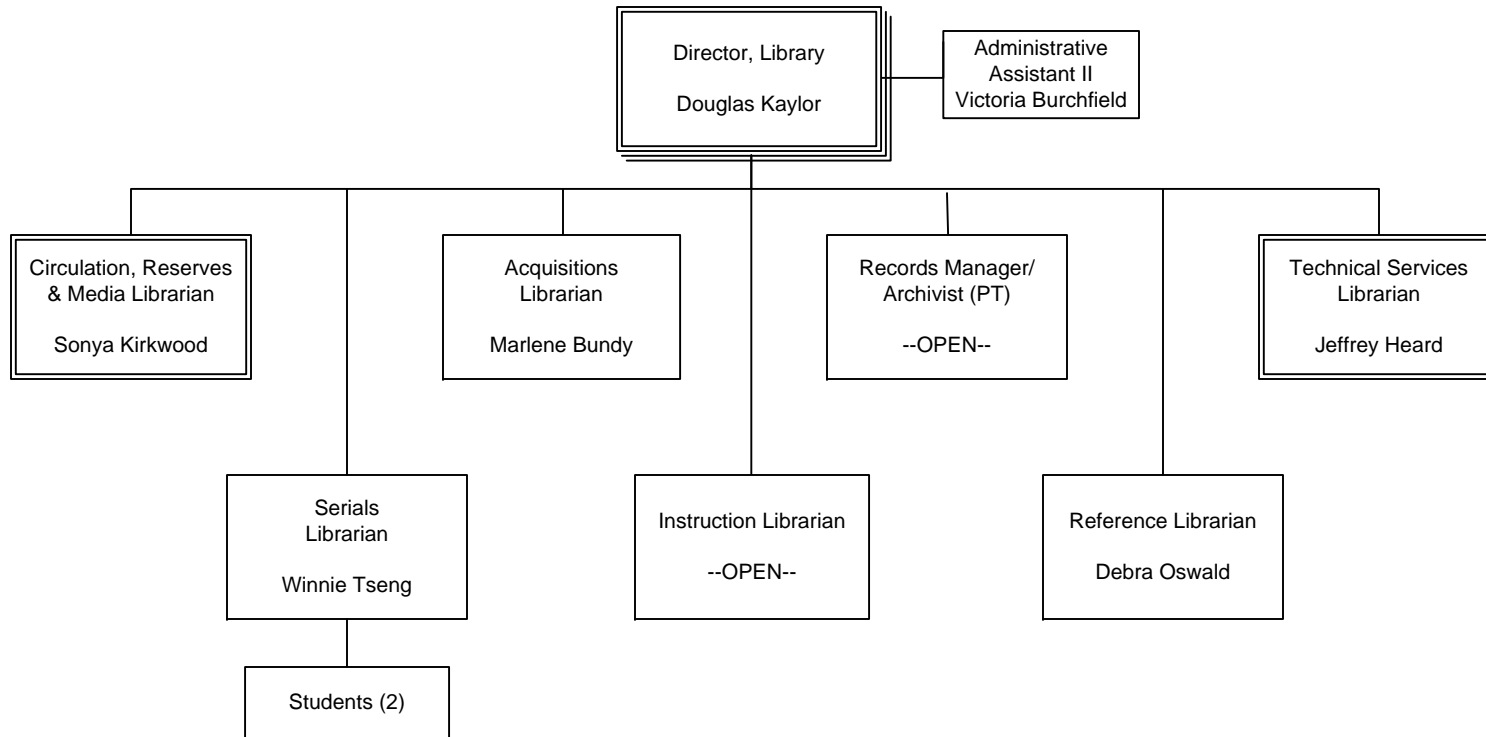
Director, Library

Douglas Kaylor

Administrative Assistant II
Victoria Burchfield

Circulation, Reserves & Media Librarian

Sonya Kirkwood

Acquisitions Librarian

Marlene Bundy

Records Manager/ Archivist (PT)

--OPEN--

Technical Services Librarian

Jeffrey Heard

Serials Librarian

Winnie Tseng

Instruction Librarian

--OPEN--

Reference Librarian

Debra Oswald

Students (2)